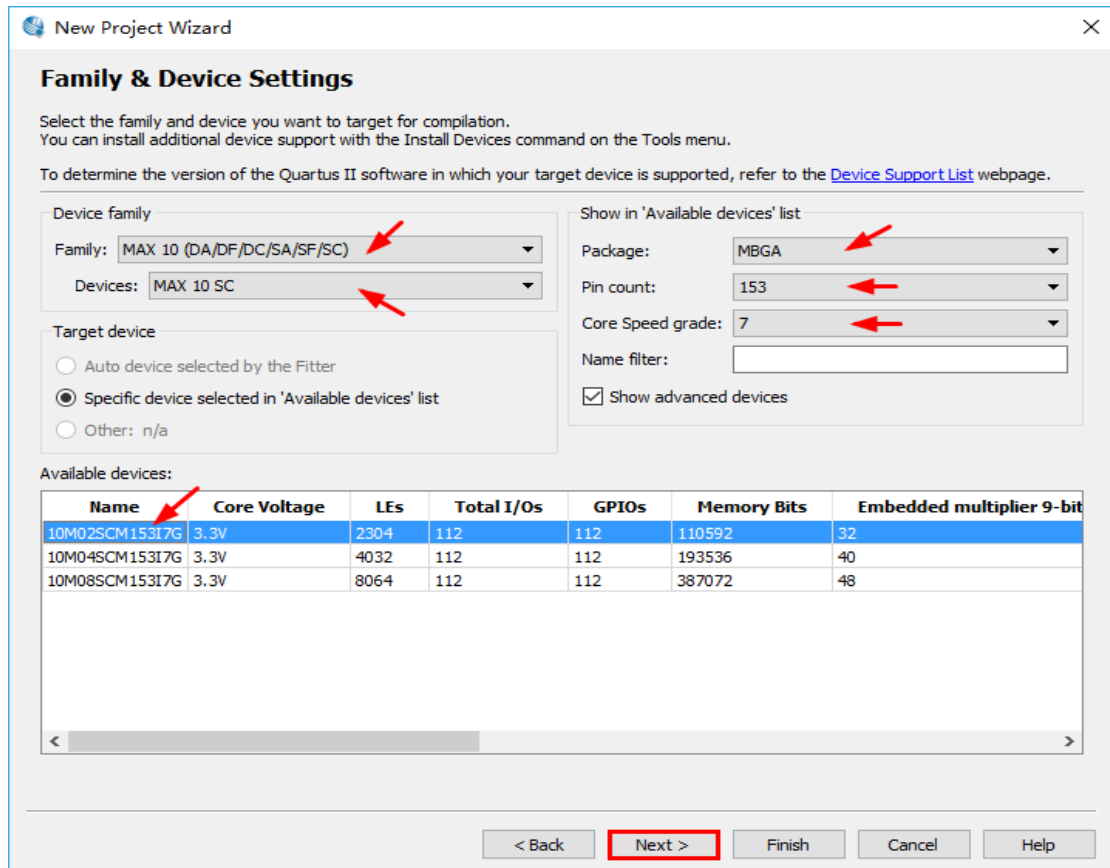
New Project Wizard

Family & Device Settings

Select the family and device you want to target for compilation.
You can install additional device support with the Install Devices command on the Tools menu.

To determine the version of the Quartus II software in which your target device is supported, refer to the Device Support List webpage.

Device family

Family: MAX 10 (DA/DF/DC/SA/SF/SC)

Devices: MAX 10 SC

Target device

Auto device selected by the Fitter

Specific device selected in 'Available devices' list

Other: n/a

Show in 'Available devices' list

Package: MBGA

Pin count: 153

Core Speed grade: 7

Name filter:

Show advanced devices

Available devices:

| Name | Core Voltage | LEs | Total I/Os | GPIOs | Memory Bits | Embedded multiplier 9-bit |
|---|---|---|---|---|---|---|
| 10M02SCM153I7G | 3.3V | 2304 | 112 | 112 | 110592 | 32 |
| 10M04SCM153I7G | 3.3V | 4032 | 112 | 112 | 193536 | 40 |
| 10M08SCM153I7G | 3.3V | 8064 | 112 | 112 | 387072 | 48 |

< Back Next > Finish Cancel Help